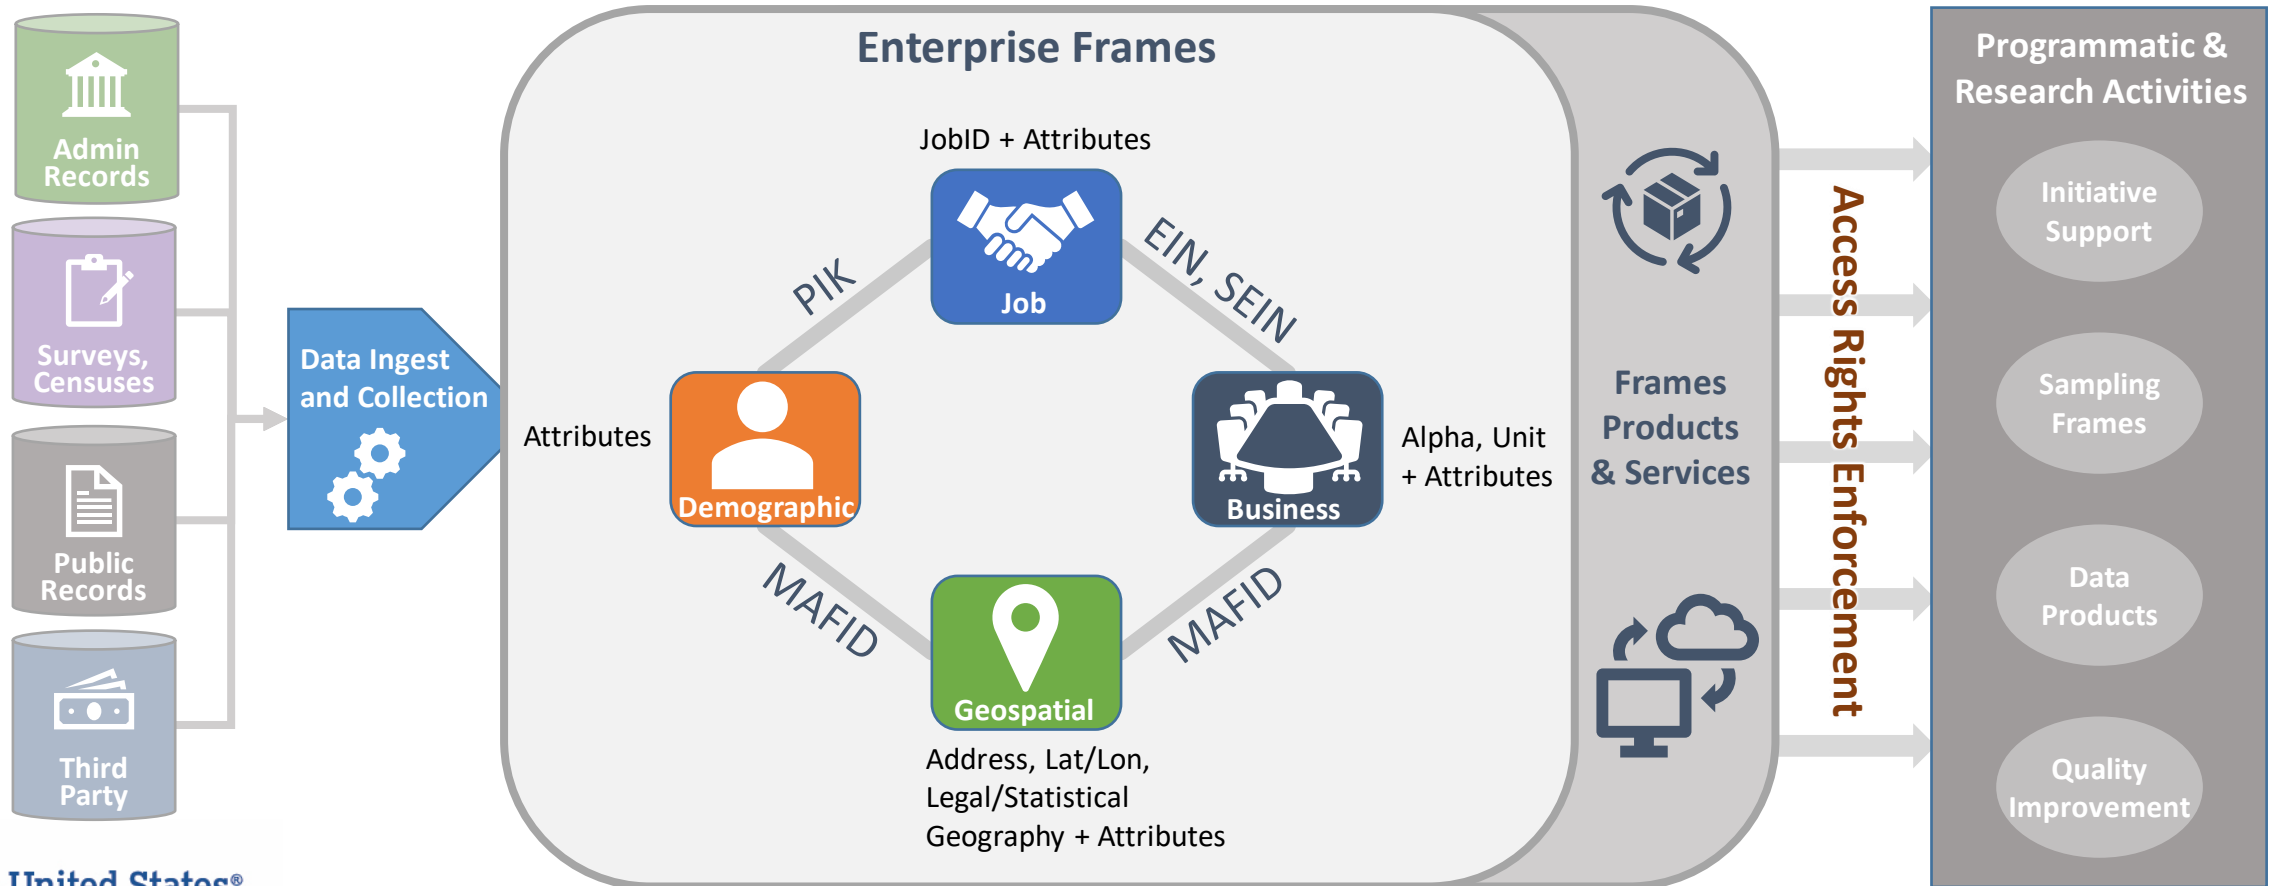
Admin Records

Surveys, Censuses

Public Records

Third Party

United States®

Data Ingest and Collection

Enterprise Frames

JobID + Attributes

Job

PIK

EIN, SEIN

Attributes

Demographic

Business

Alpha, Unit + Attributes

MAFID

MAFID

Geospatial

Address, Lat/Lon, Legal/Statistical Geography + Attributes

Frames Products & Services

Access Rights Enforcement

Programmatic & Research Activities

Initiative Support

Sampling Frames

Data Products

Quality Improvement